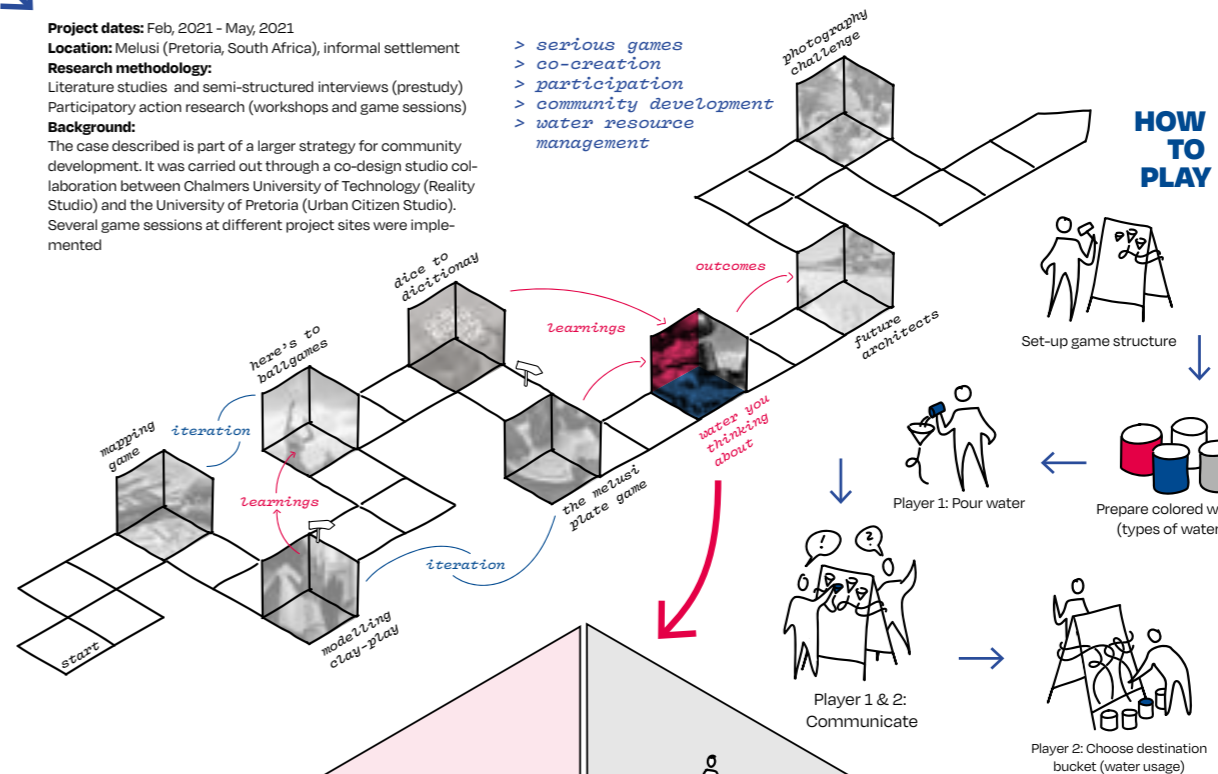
**Project dates:** Feb, 2021 - May, 2021
**Location:** Melusi (Pretoria, South Africa), informal settlement
**Research methodology:**
Literature studies and semi-structured interviews (prestudy)
Participatory action research (workshops and game sessions)
**Background:**
The case described is part of a larger strategy for community development. It was carried out through a co-design studio collaboration between Chalmers University of Technology (Reality Studio) and the University of Pretoria (Urban Citizen Studio). Several game sessions at different project sites were implemented

> serious games
> co-creation
> participation
> community development
> water resource management

photography challenge

HOW TO PLAY

outcomes

dice to dicitionay

learnings

here's to ballgames

future architects

Set-up game structure

iteration

mapping game

water you thinking about

Player 1: Pour water

learnings

the melusi plate game

Prepare colored w
(types of water

iteration

start

modelling clay-play

Player 1 & 2: Communicate

Player 2: Choose destination bucket (water usage)